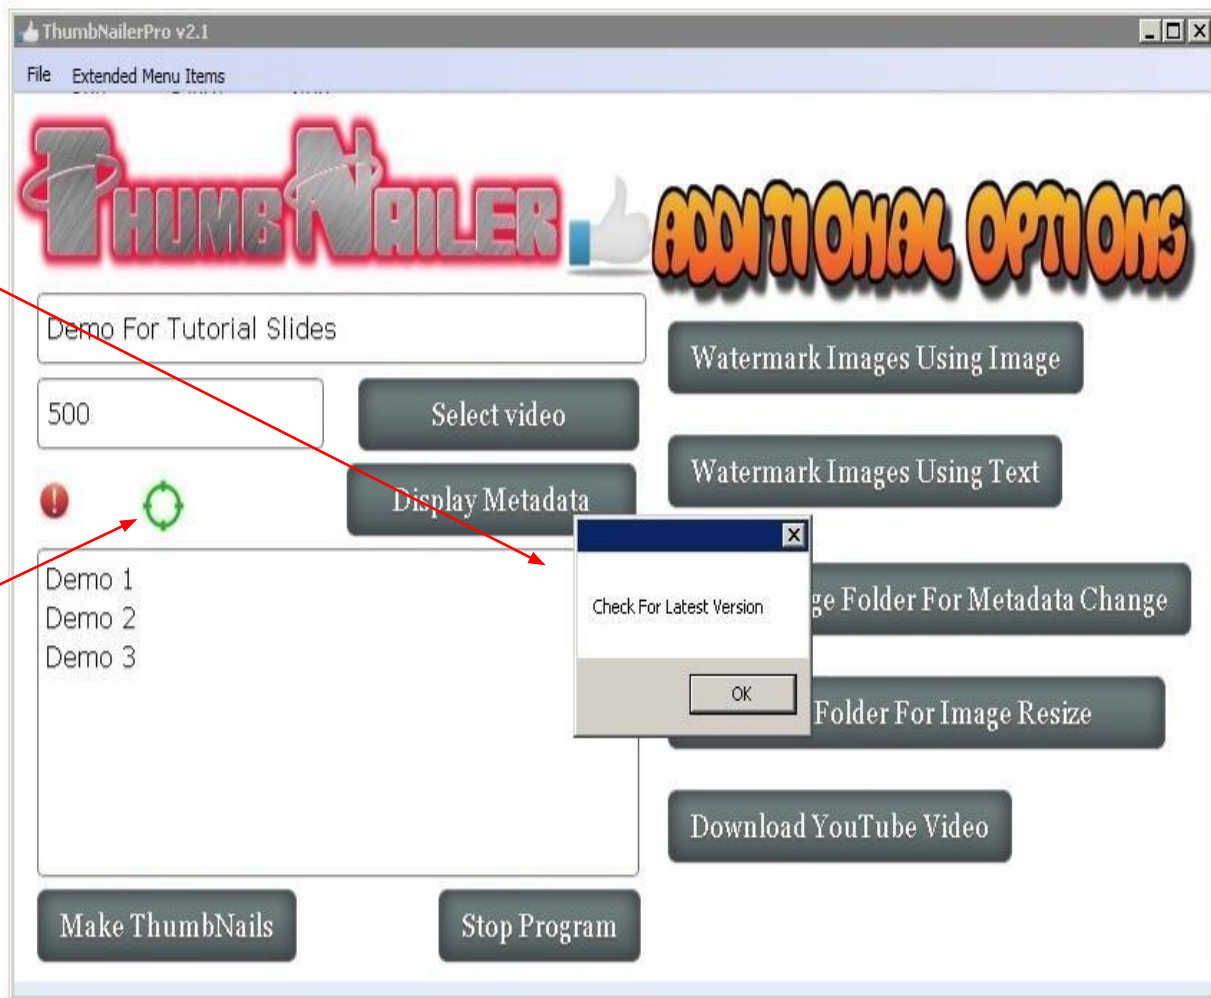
ThumbNailerPro v2.1

File Extended Menu Items

THUMBNAILER

ADDITIONAL OPTIONS

Demo For Tutorial Slides

500

Select video

Display Metadata

Demo 1
Demo 2
Demo 3

Make ThumbNails

Stop Program

Watermark Images Using Image

Watermark Images Using Text

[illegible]ge Folder For Metadata Change

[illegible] Folder For Image Resize

Download YouTube Video

Check For Latest Version

OK